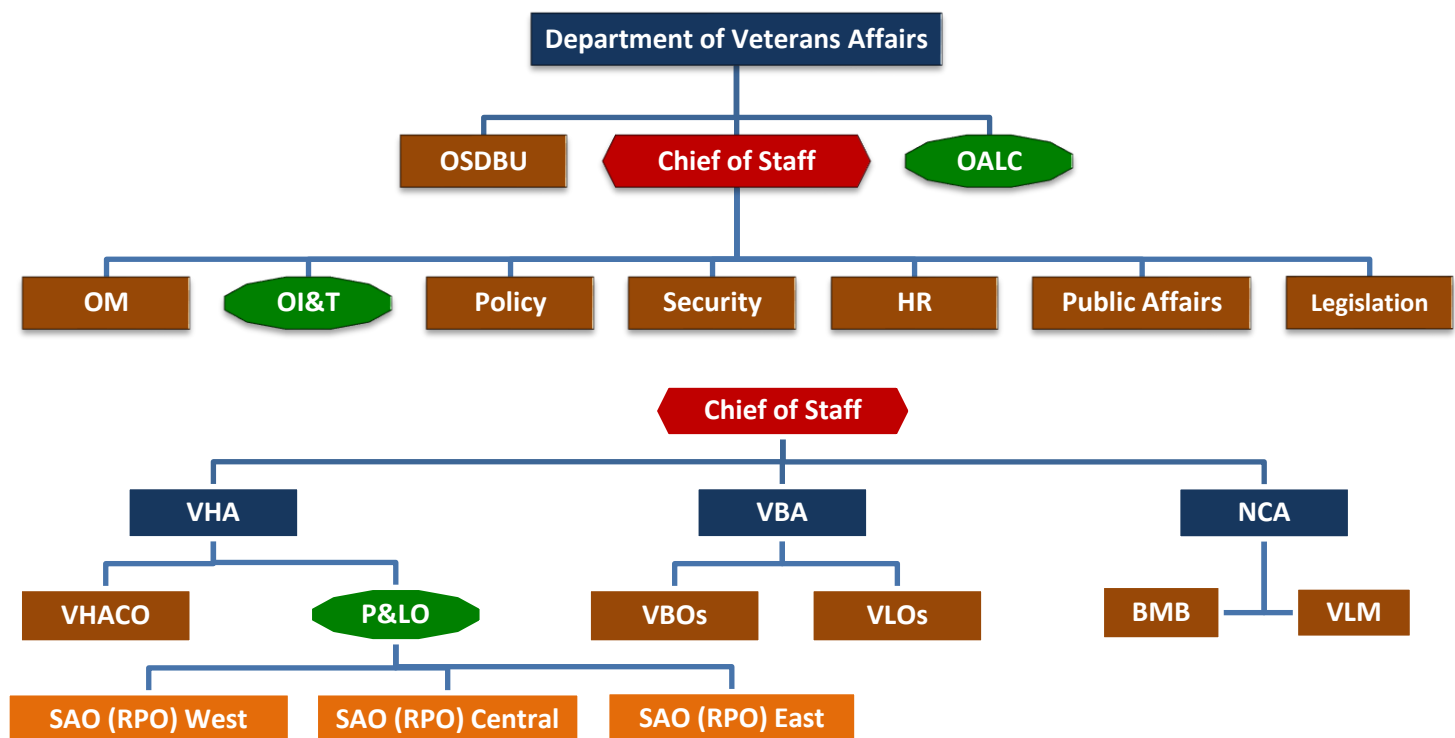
Department of Veterans Affairs

OSDBU

Chief of Staff

OALC

OM

OI&T

Policy

Security

HR

Public Affairs

Legislation

Chief of Staff

VHA

VBA

NCA

VHACO

P&LO

VBOs

VLOs

BMB

VLM

SAO (RPO) West

SAO (RPO) Central

SAO (RPO) East